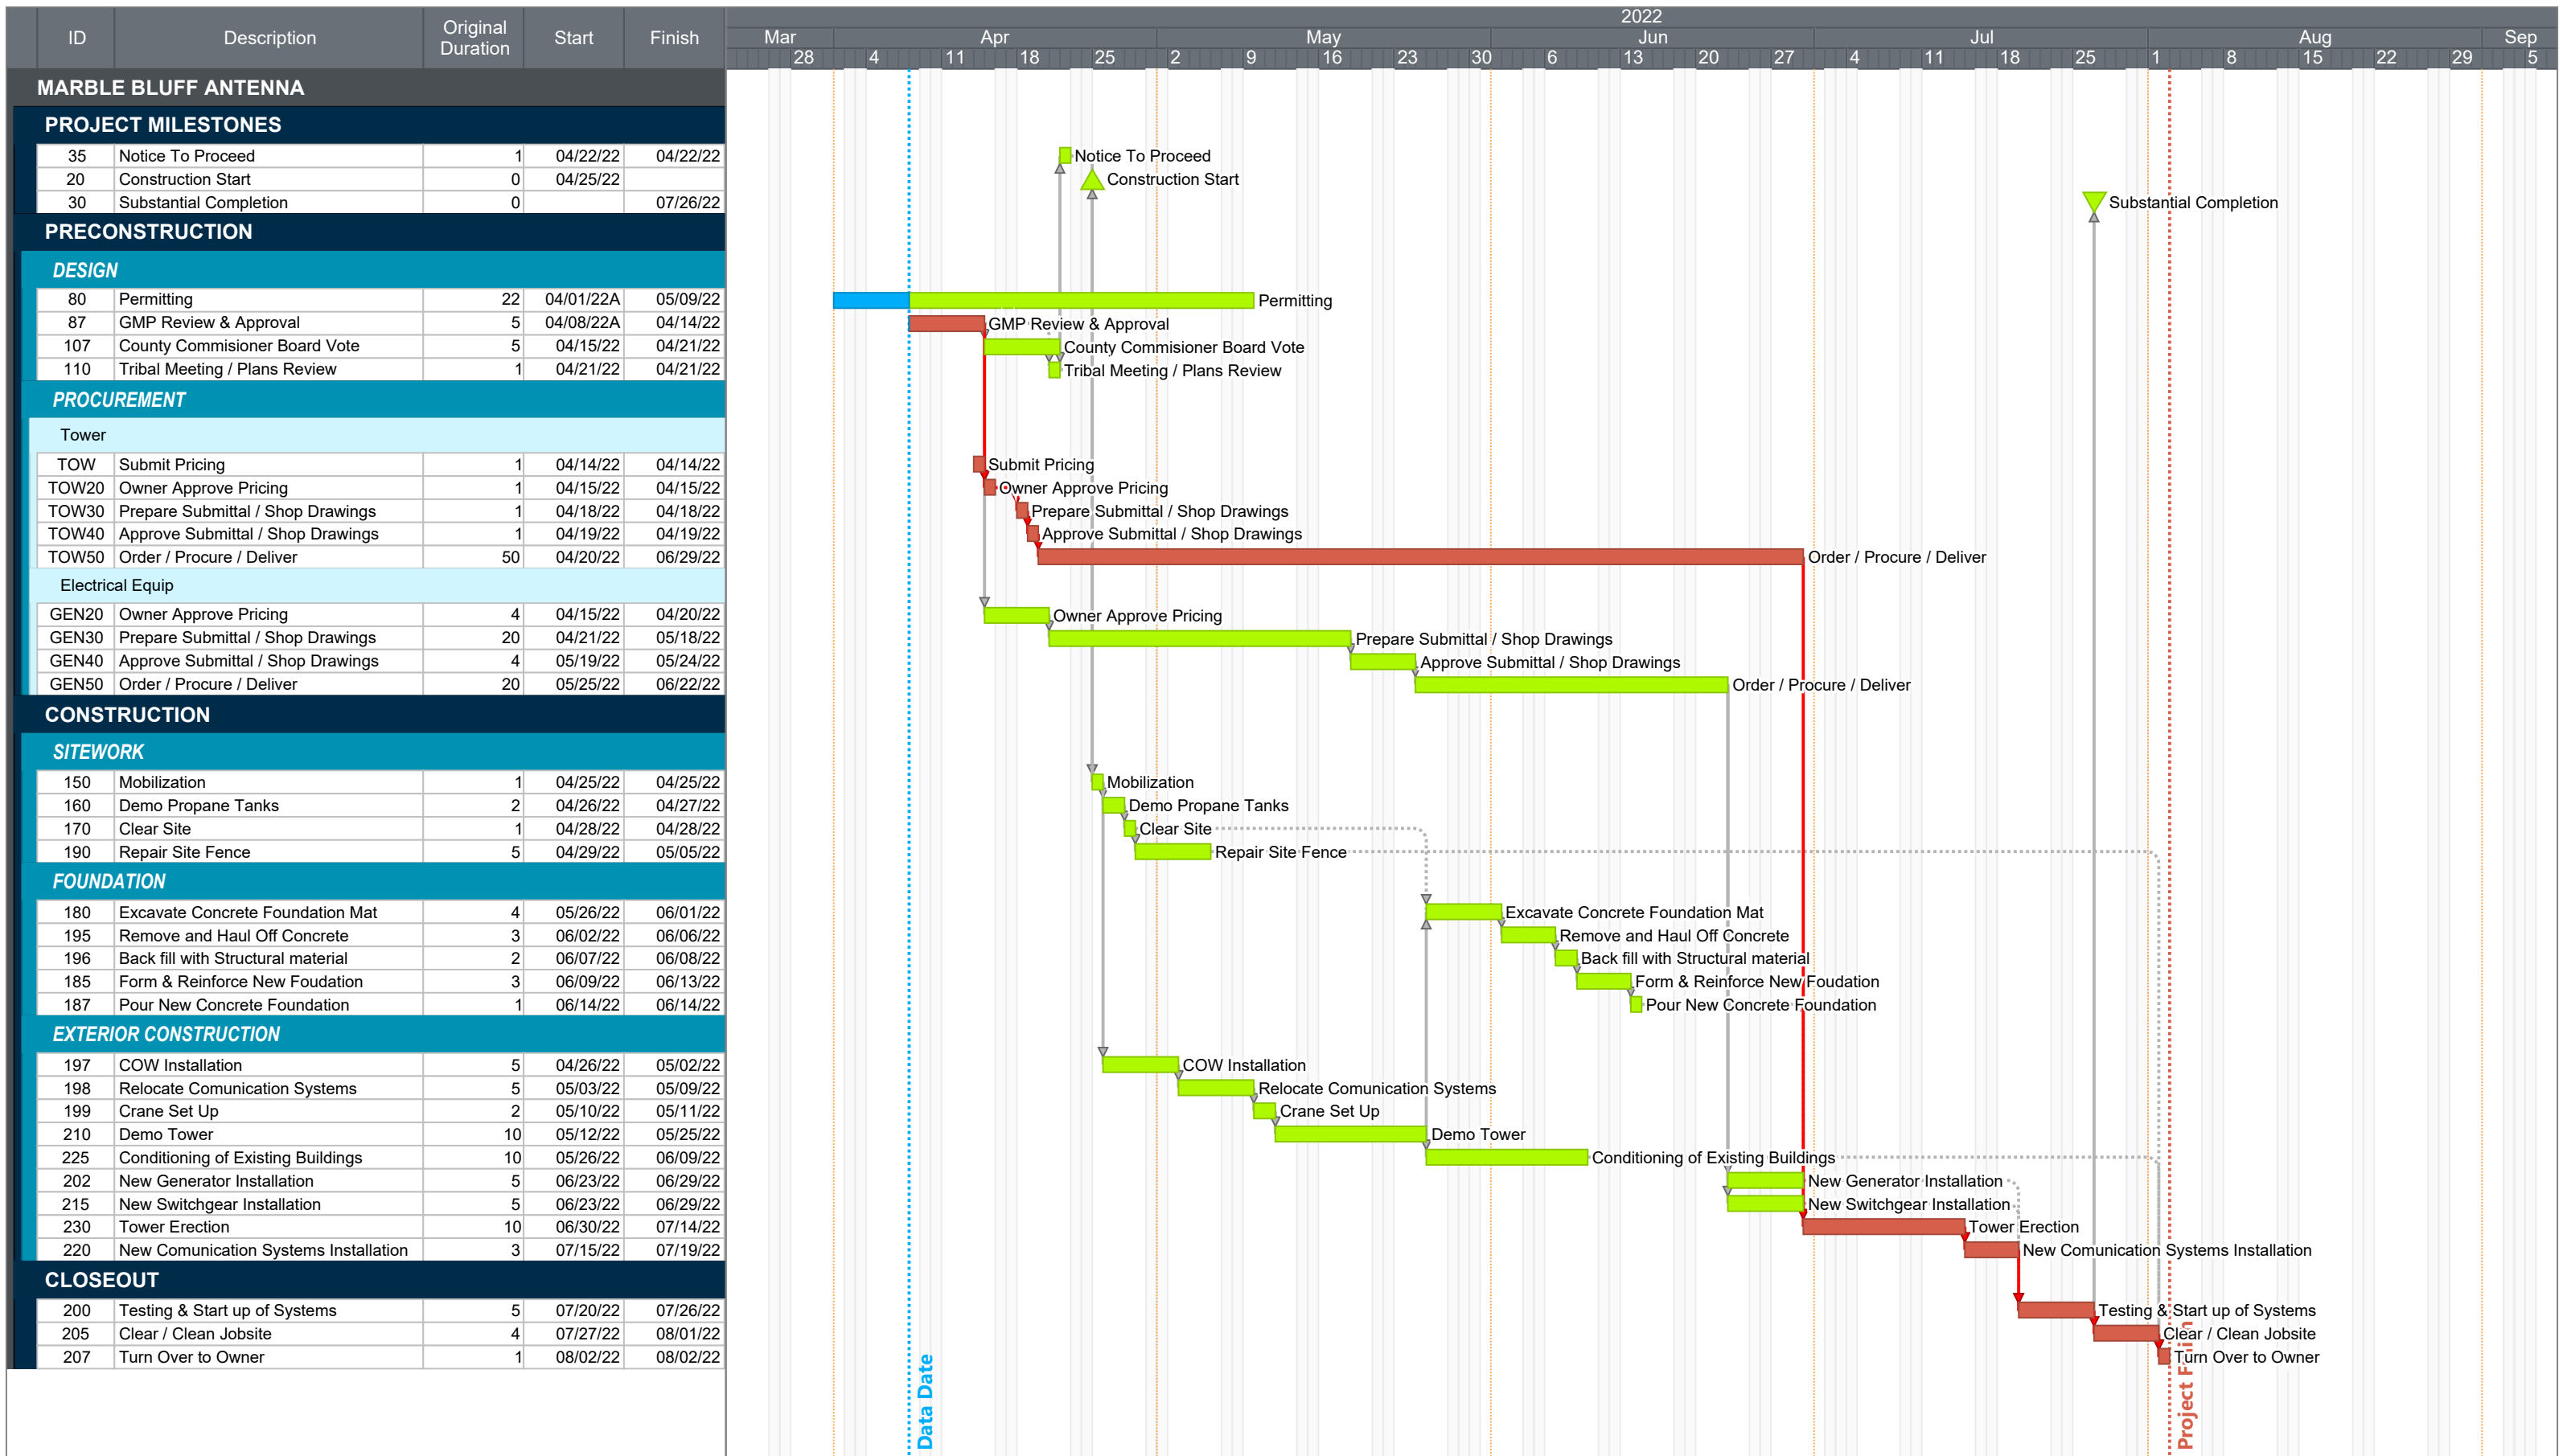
| ID | Description | Original Duration | Start | Finish |
|---|---|---|---|---|
| MARBLE BLUFF ANTENNA | | | | |
| PROJECT MILESTONES | | | | |
| 35 | Notice To Proceed | 1 | 04/22/22 | 04/22/22 |
| 20 | Construction Start | 0 | 04/25/22 | |
| 30 | Substantial Completion | 0 | | 07/26/22 |
| PRECONSTRUCTION | | | | |
| DESIGN | | | | |
| 80 | Permitting | 22 | 04/01/22A | 05/09/22 |
| 87 | GMP Review & Approval | 5 | 04/08/22A | 04/14/22 |
| 107 | County Commisioner Board Vote | 5 | 04/15/22 | 04/21/22 |
| 110 | Tribal Meeting / Plans Review | 1 | 04/21/22 | 04/21/22 |
| PROCUREMENT | | | | |
| Tower | | | | |
| TOW | Submit Pricing | 1 | 04/14/22 | 04/14/22 |
| TOW20 | Owner Approve Pricing | 1 | 04/15/22 | 04/15/22 |
| TOW30 | Prepare Submittal / Shop Drawings | 1 | 04/18/22 | 04/18/22 |
| TOW40 | Approve Submittal / Shop Drawings | 1 | 04/19/22 | 04/19/22 |
| TOW50 | Order / Procure / Deliver | 50 | 04/20/22 | 06/29/22 |
| Electrical Equip | | | | |
| GEN20 | Owner Approve Pricing | 4 | 04/15/22 | 04/20/22 |
| GEN30 | Prepare Submittal / Shop Drawings | 20 | 04/21/22 | 05/18/22 |
| GEN40 | Approve Submittal / Shop Drawings | 4 | 05/19/22 | 05/24/22 |
| GEN50 | Order / Procure / Deliver | 20 | 05/25/22 | 06/22/22 |
| CONSTRUCTION | | | | |
| SITEWORK | | | | |
| 150 | Mobilization | 1 | 04/25/22 | 04/25/22 |
| 160 | Demo Propane Tanks | 2 | 04/26/22 | 04/27/22 |
| 170 | Clear Site | 1 | 04/28/22 | 04/28/22 |
| 190 | Repair Site Fence | 5 | 04/29/22 | 05/05/22 |
| FOUNDATION | | | | |
| 180 | Excavate Concrete Foundation Mat | 4 | 05/26/22 | 06/01/22 |
| 195 | Remove and Haul Off Concrete | 3 | 06/02/22 | 06/06/22 |
| 196 | Back fill with Structural material | 2 | 06/07/22 | 06/08/22 |
| 185 | Form & Reinforce New Foudation | 3 | 06/09/22 | 06/13/22 |
| 187 | Pour New Concrete Foundation | 1 | 06/14/22 | 06/14/22 |
| EXTERIOR CONSTRUCTION | | | | |
| 197 | COW Installation | 5 | 04/26/22 | 05/02/22 |
| 198 | Relocate Comunication Systems | 5 | 05/03/22 | 05/09/22 |
| 199 | Crane Set Up | 2 | 05/10/22 | 05/11/22 |
| 210 | Demo Tower | 10 | 05/12/22 | 05/25/22 |
| 225 | Conditioning of Existing Buildings | 10 | 05/26/22 | 06/09/22 |
| 202 | New Generator Installation | 5 | 06/23/22 | 06/29/22 |
| 215 | New Switchgear Installation | 5 | 06/23/22 | 06/29/22 |
| 230 | Tower Erection | 10 | 06/30/22 | 07/14/22 |
| 220 | New Comunication Systems Installation | 3 | 07/15/22 | 07/19/22 |
| CLOSEOUT | | | | |
| 200 | Testing & Start up of Systems | 5 | 07/20/22 | 07/26/22 |
| 205 | Clear / Clean Jobsite | 4 | 07/27/22 | 08/01/22 |
| 207 | Turn Over to Owner | 1 | 08/02/22 | 08/02/22 |

2022
Mar Apr May Jun Jul Aug Sep
28 4 11 18 25 2 9 16 23 30 6 13 20 27 4 11 18 25 1 8 15 22 29 5

Notice To Proceed
Construction Start
Substantial Completion
Permitting
GMP Review & Approval
County Commisioner Board Vote
Tribal Meeting / Plans Review
Submit Pricing
Owner Approve Pricing
Prepare Submittal / Shop Drawings
Approve Submittal / Shop Drawings
Order / Procure / Deliver
Owner Approve Pricing
Prepare Submittal / Shop Drawings
Approve Submittal / Shop Drawings
Order / Procure / Deliver
Mobilization
Demo Propane Tanks
Clear Site
Repair Site Fence
Excavate Concrete Foundation Mat
Remove and Haul Off Concrete
Back fill with Structural material
Form & Reinforce New Foudation
Pour New Concrete Foundation
COW Installation
Relocate Comunication Systems
Crane Set Up
Demo Tower
Conditioning of Existing Buildings
New Generator Installation
New Switchgear Installation
Tower Erection
New Comunication Systems Installation
Testing & Start up of Systems
Clear / Clean Jobsite
Turn Over to Owner
Data Date
Project Fi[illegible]